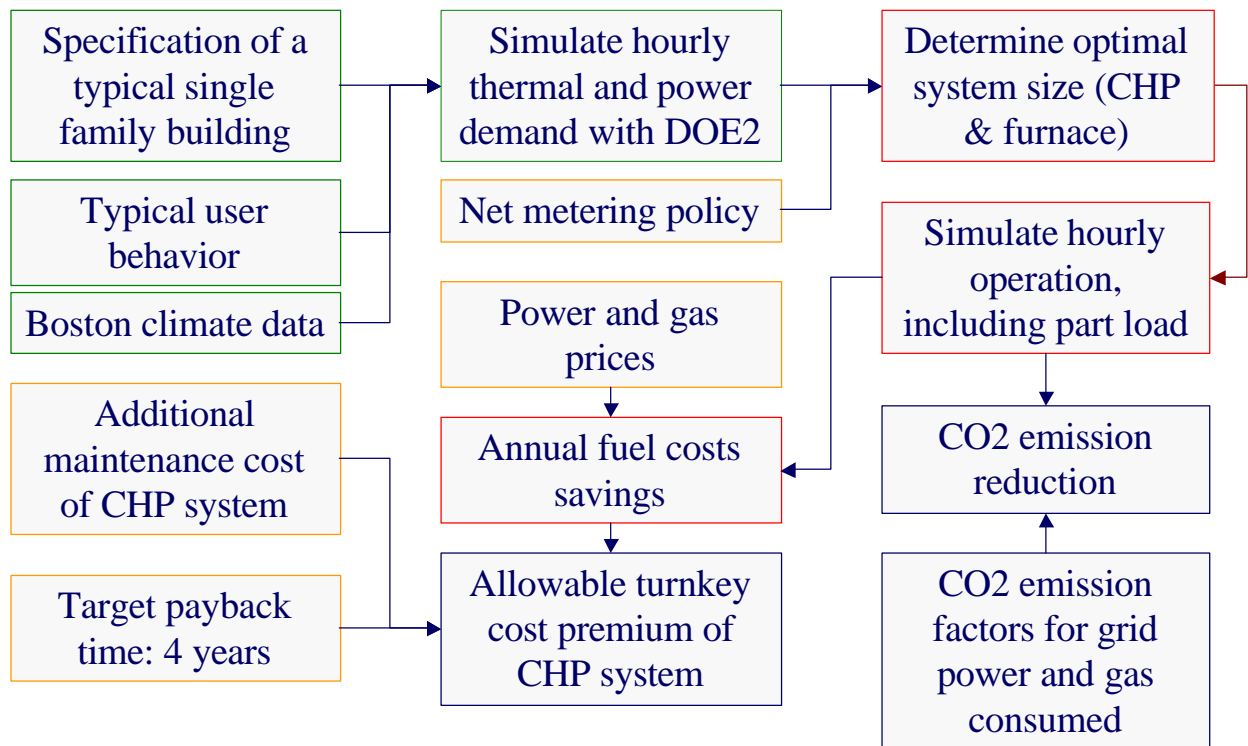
Specification of a typical single family building

Typical user behavior

Boston climate data

Simulate hourly thermal and power demand with DOE2

Net metering policy

Determine optimal system size (CHP & furnace)

Simulate hourly operation, including part load

Power and gas prices

Annual fuel costs savings

CO2 emission reduction

Additional maintenance cost of CHP system

Target payback time: 4 years

Allowable turnkey cost premium of CHP system

CO2 emission factors for grid power and gas consumed